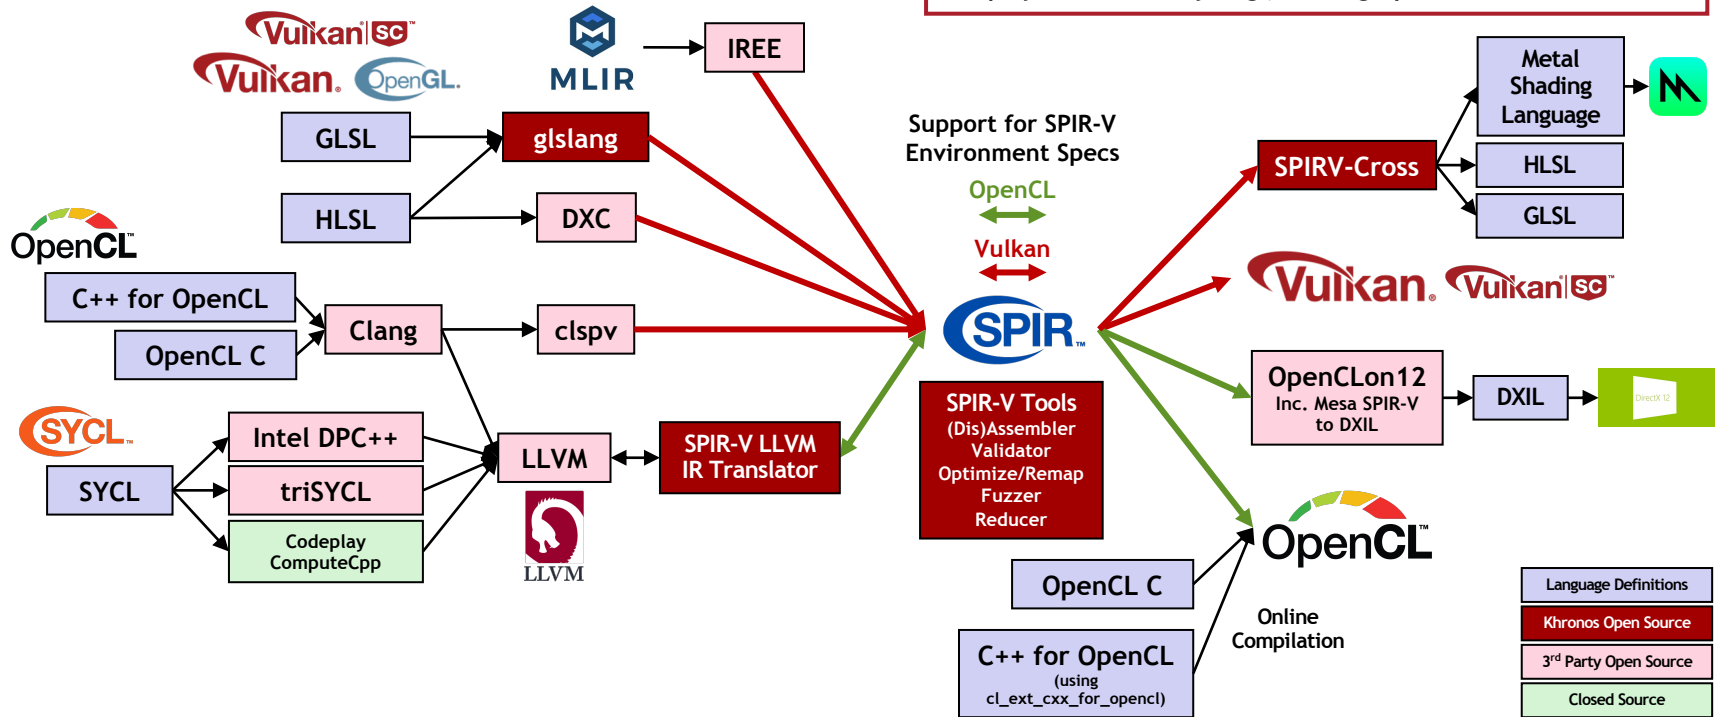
Vulkan SC

Vulkan. OpenGL.

MLIR

IREE

GLSL

glslang

HLSL

DXC

OpenCL

C++ for OpenCL

Clang

clspv

OpenCL C

SYCL

Intel DPC++

SYCL

triSYCL

Codeplay ComputeCpp

LLVM

LLVM

SPIR-V LLVM IR Translator

Support for SPIR-V Environment Specs

OpenCL

Vulkan

SPIR

SPIR-V Tools
(Dis)Assembler
Validator
Optimize/Remap
Fuzzer
Reducer

SPIRV-Cross

Metal Shading Language

HLSL

GLSL

Vulkan. Vulkan SC

OpenCLon12
Inc. Mesa SPIR-V to DXIL

DXIL

DirectX 12

OpenCL

OpenCL C

C++ for OpenCL
(using cl_ext_cxx_for_opencl)

Online Compilation

Language Definitions
Khronos Open Source
3$^{rd}$ Party Open Source
Closed Source